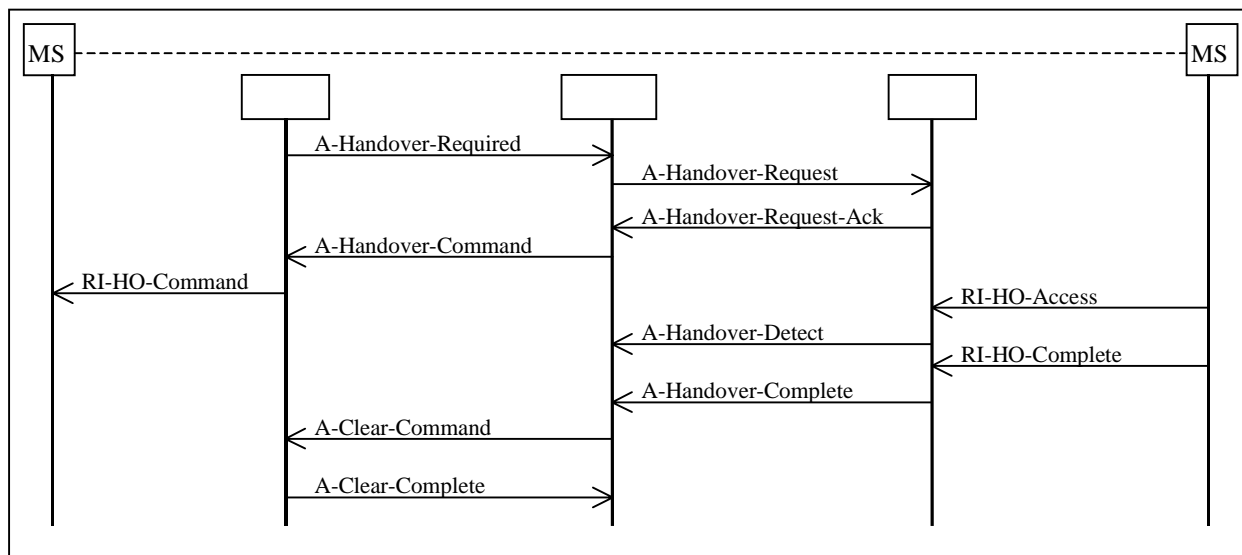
MS

MS

A-Handover-Required

A-Handover-Request

A-Handover-Request-Ack

A-Handover-Command

RI-HO-Command

RI-HO-Access

A-Handover-Detect

RI-HO-Complete

A-Handover-Complete

A-Clear-Command

A-Clear-Complete